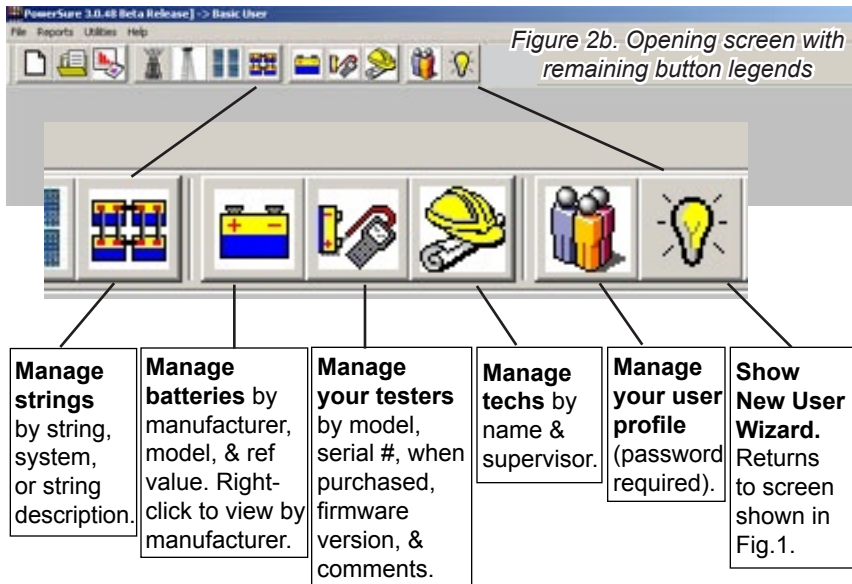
PowerSure 3.0.48 Beta Release] -> Basic User
File Reports Utilities Help

Figure 2b. Opening screen with remaining button legends

**Manage strings** by string, system, or string description.

**Manage batteries** by manufacturer, model, & ref value. Right-click to view by manufacturer.

**Manage your testers** by model, serial #, when purchased, firmware version, & comments.

**Manage techs** by name & supervisor.

**Manage your user profile** (password required).

**Show New User Wizard.** Returns to screen shown in Fig.1.